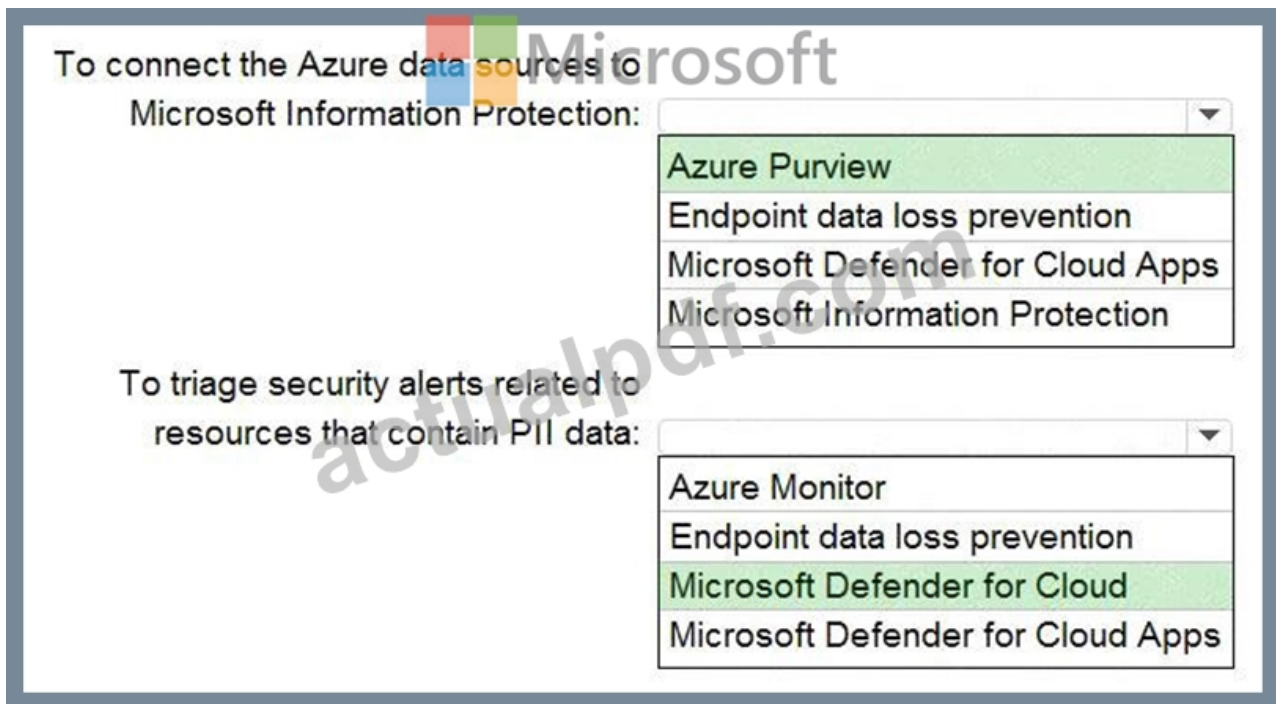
Microsoft

To connect the Azure data sources to Microsoft Information Protection:

Azure Purview
Endpoint data loss prevention
Microsoft Defender for Cloud Apps
Microsoft Information Protection

To triage security alerts related to resources that contain PII data:

Azure Monitor
Endpoint data loss prevention
Microsoft Defender for Cloud
Microsoft Defender for Cloud Apps

actualpdf.com